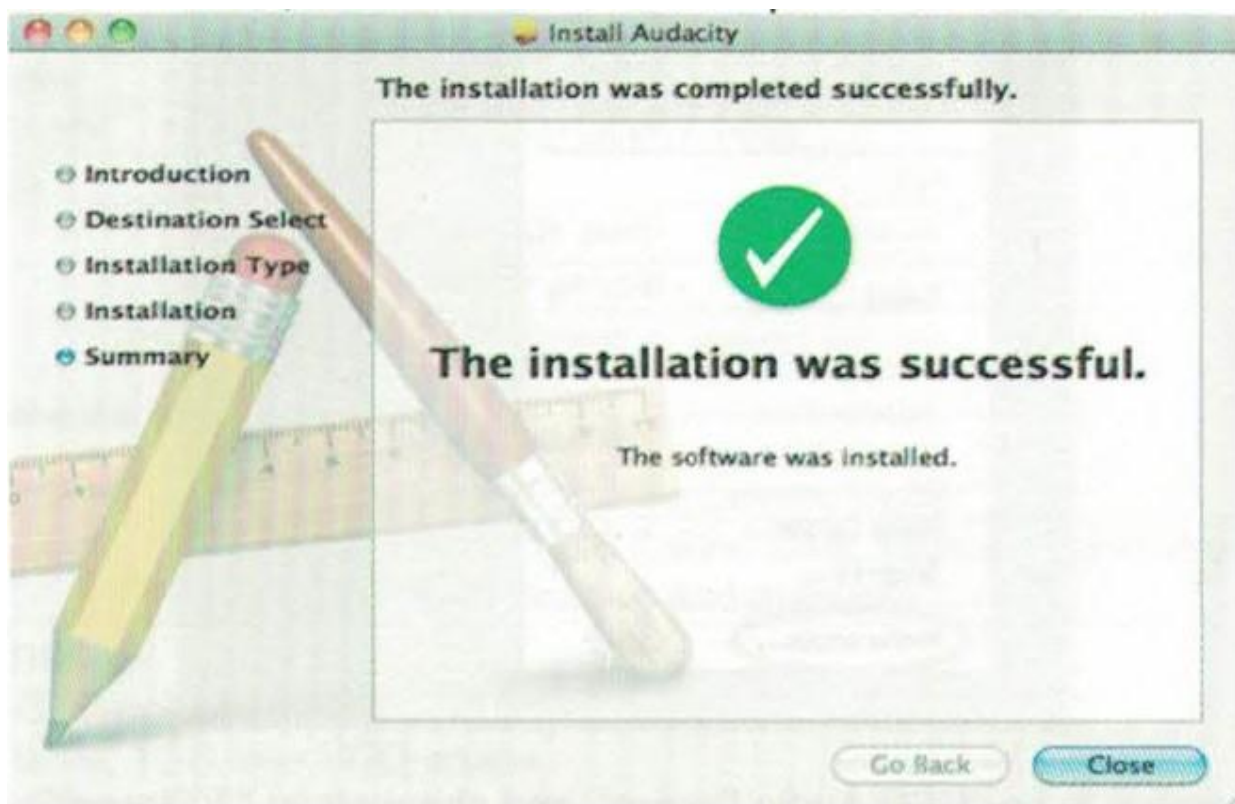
Install Audacity

The installation was completed successfully.

Introduction
Destination Select
Installation Type
Installation
Summary

The installation was successful.

The software was installed.

Go Back
Close